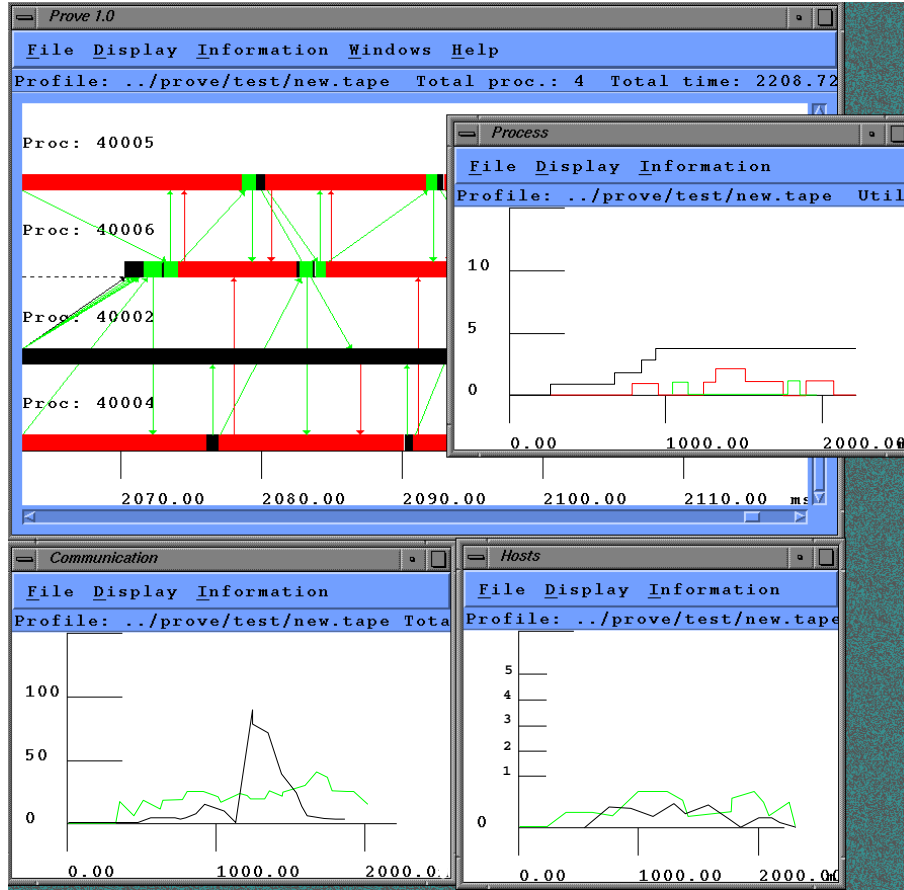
Prove 1.0

File Display Information Windows Help

Profile: ../prove/test/new.tape Total proc.: 4 Total time: 2208.72

Proc: 40005

Proc: 40006

Proc: 40002

Proc: 40004

2070.00 2080.00 2090.00 2100.00 2110.00 ms

Process

File Display Information

Profile: ../prove/test/new.tape Util

10

5

0

0.00 1000.00 2000.00

Communication

File Display Information

Profile: ../prove/test/new.tape Tota

100

50

0

0.00 1000.00 2000.0

Hosts

File Display Information

Profile: ../prove/test/new.tape

5

4

3

2

1

0

0.00 1000.00 2000.00